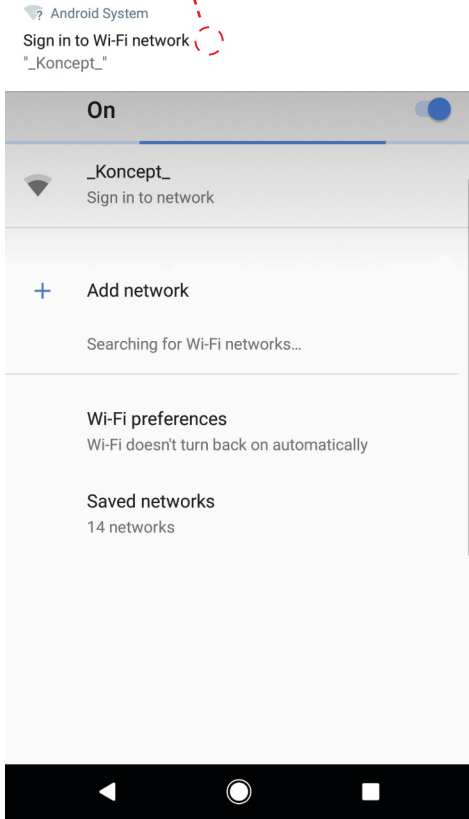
Android System
Sign in to Wi-Fi network
"_Koncept_"

On

_Koncept_
Sign in to network

+ Add network

Searching for Wi-Fi networks...

Wi-Fi preferences
Wi-Fi doesn't turn back on automatically

Saved networks
14 networks